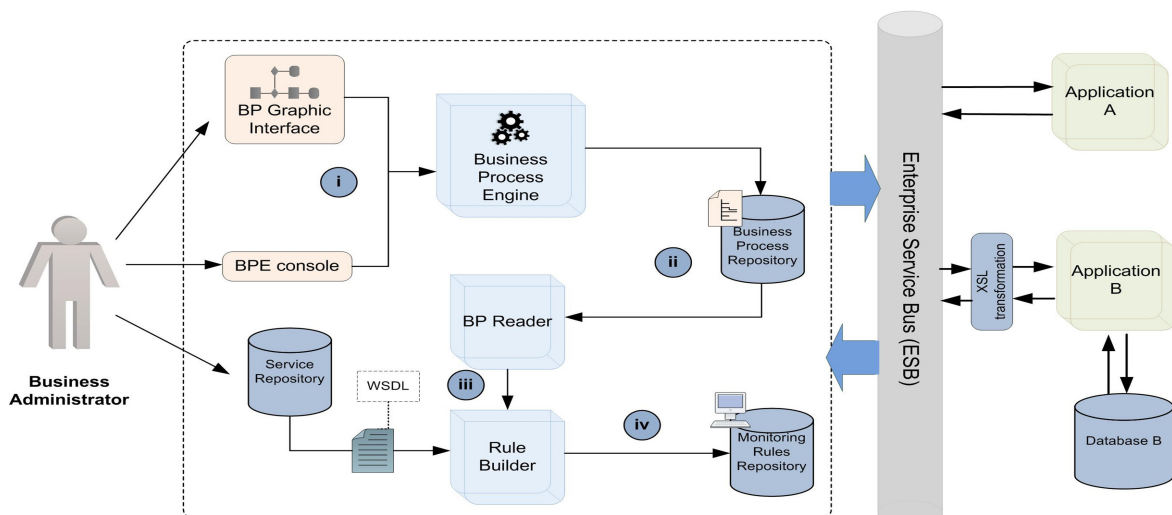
BP Graphic Interface

i

BPE console

Business Process Engine

Business Process Repository

ii

BP Reader

Business Administrator

Service Repository

WSDL

iii

Rule Builder

iv

Monitoring Rules Repository

Enterprise Service Bus (ESB)

Application A

XSL transformation

Application B

Database B